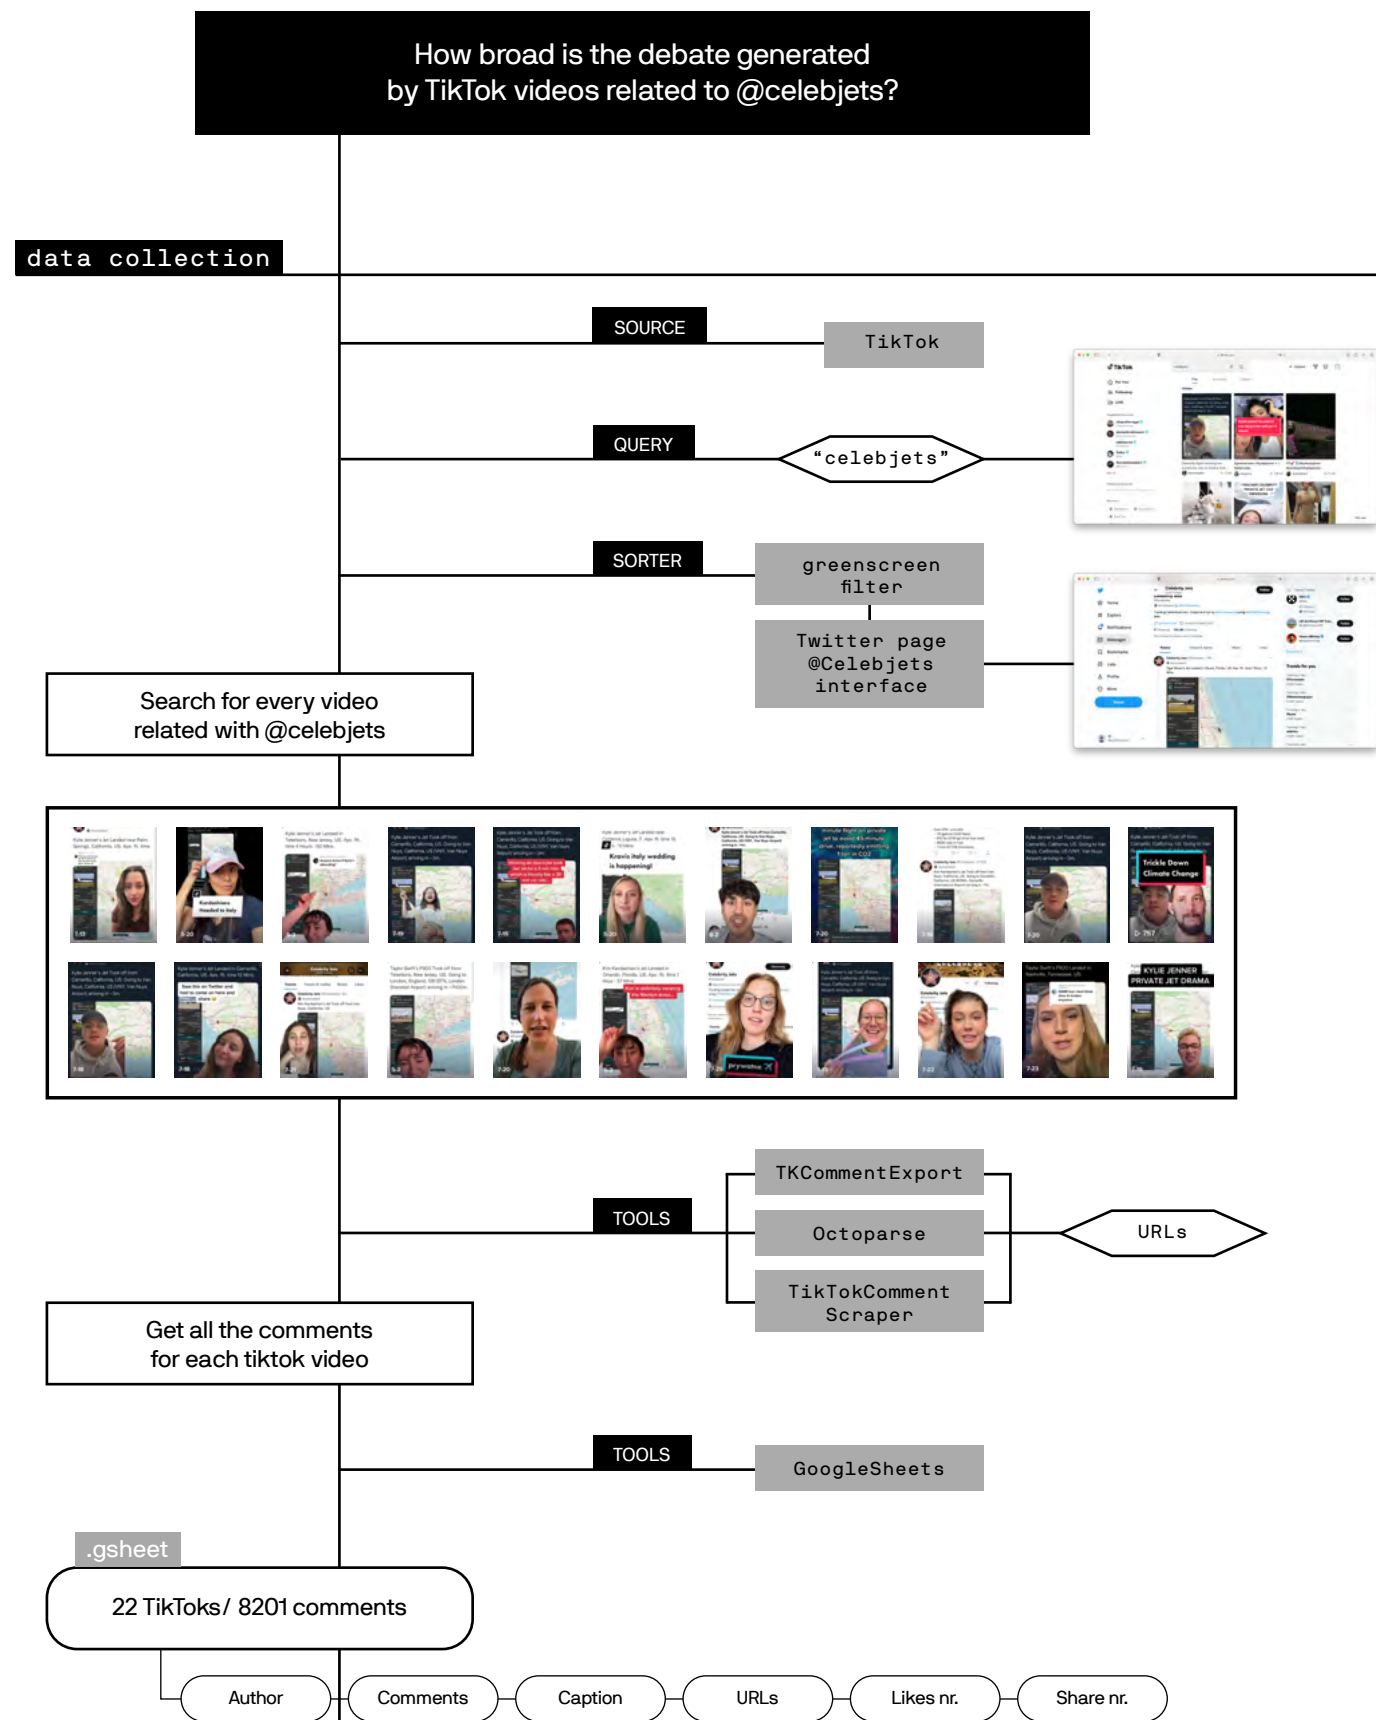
How broad is the debate generated by TikTok videos related to @celebjets?

data collection

SOURCE

TikTok

QUERY

“celebjets”

SORTER

greenscreen filter

Twitter page @Celebjets interface

Search for every video related with @celebjets

TOOLS

TKCommentExport

Octoparse

TikTokComment Scraper

URLs

Get all the comments for each tiktok video

TOOLS

GoogleSheets

.gsheet

22 TikToks/ 8201 comments

Author

Comments

Caption

URLs

Likes nr.

Share nr.